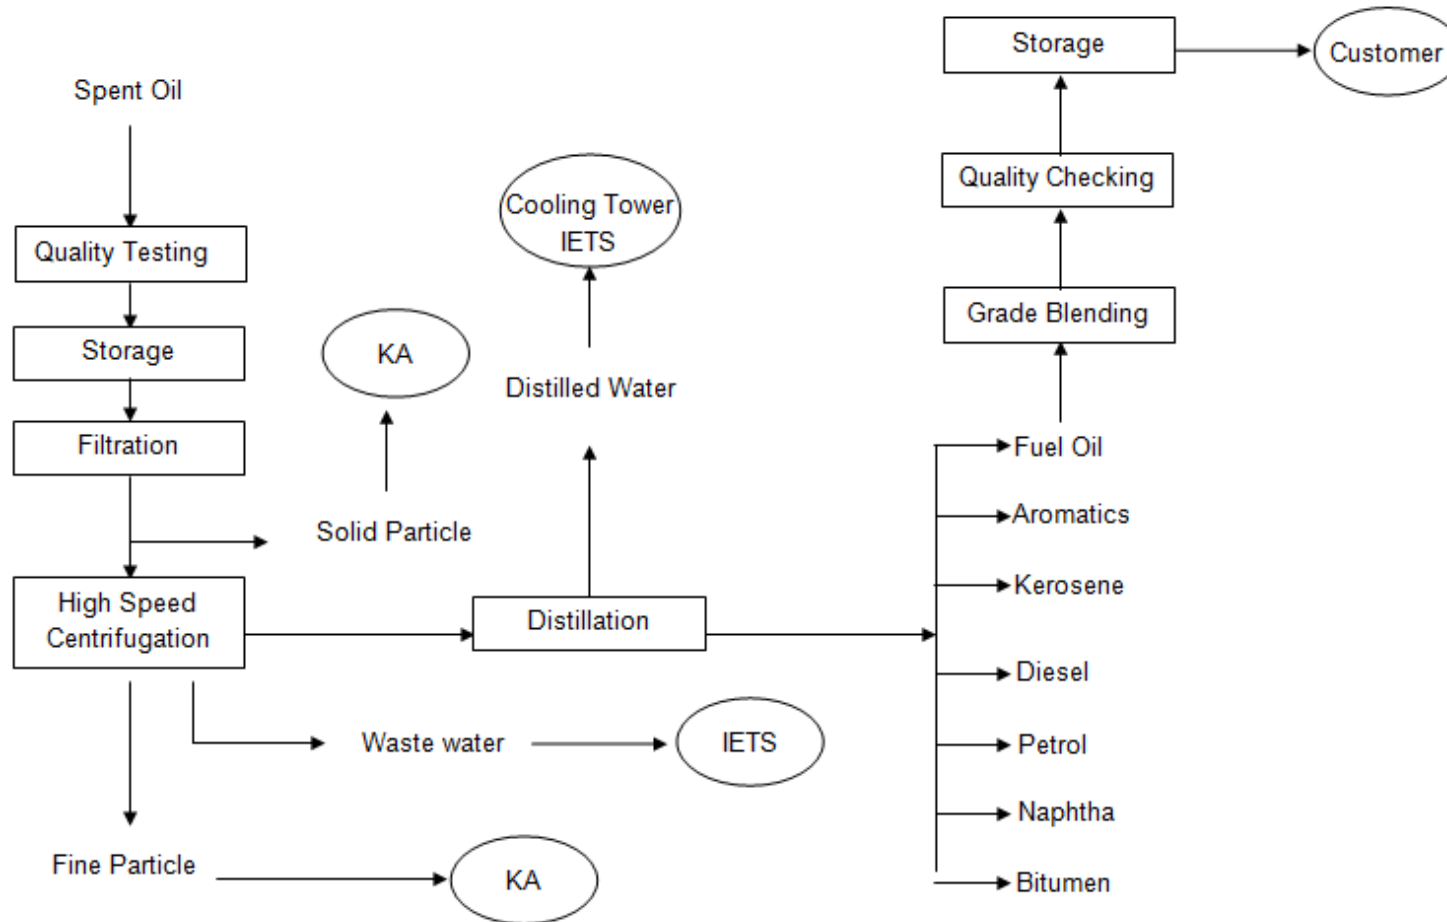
Spent Oil

Quality Testing

Storage

Filtration

High Speed Centrifugation

Fine Particle

KA

Waste water

IETS

Solid Particle

KA

Distillation

Distilled Water

Cooling Tower IETS

Fuel Oil

Aromatics

Kerosene

Diesel

Petrol

Naphtha

Bitumen

Grade Blending

Quality Checking

Storage

Customer